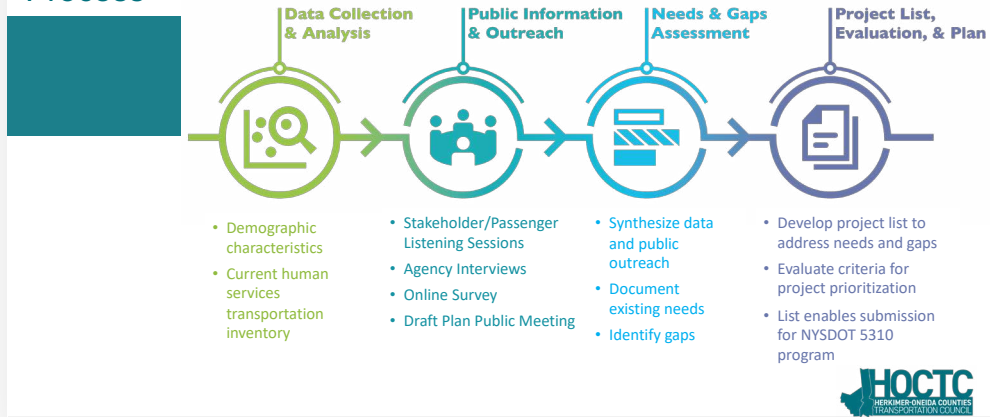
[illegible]

Data Collection & Analysis

Public Information & Outreach

Needs & Gaps Assessment

Project List, Evaluation, & Plan

• Demographic characteristics
• Current human services transportation inventory

• Stakeholder/Passenger Listening Sessions
• Agency Interviews
• Online Survey
• Draft Plan Public Meeting

• Synthesize data and public outreach
• Document existing needs
• Identify gaps

• Develop project list to address needs and gaps
• Evaluate criteria for project prioritization
• List enables submission for NYSDOT 5310 program

HOCTC
HERKIMER-ONEIDA COUNTIES TRANSPORTATION COUNCIL